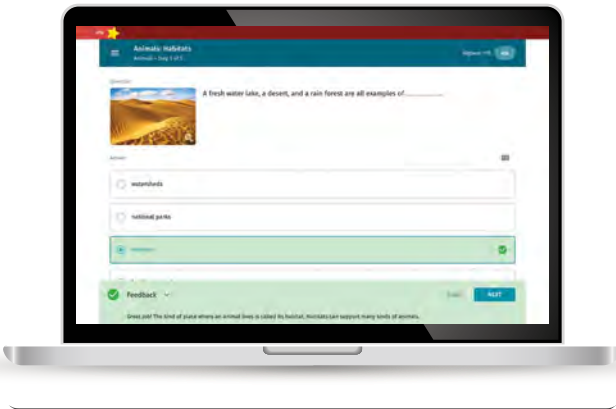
Animals: Habitats
Animals • Day 1 of 5

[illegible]

Question

A fresh water lake, a desert, and a rain forest are all examples of..............

Answer

watersheds

national parks

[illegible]

Feedback

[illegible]

NEXT

Great job! The kind of place where an animal lives is called its habitat. Habitats can support many kinds of animals.